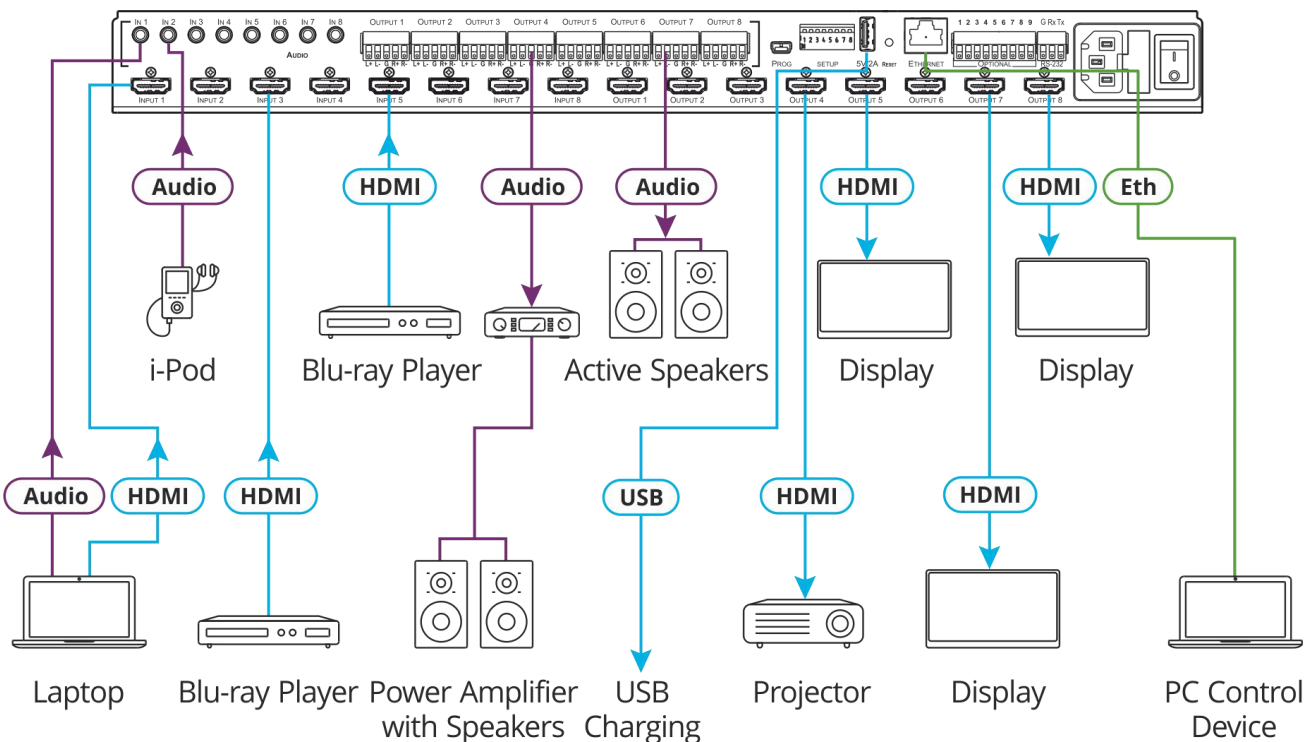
IN 1 IN 2 IN 3 IN 4 IN 5 IN 6 IN 7 IN 8
AUDIO
OUTPUT 1 OUTPUT 2 OUTPUT 3 OUTPUT 4 OUTPUT 5 OUTPUT 6 OUTPUT 7 OUTPUT 8
L+ L- G R+ R-
PROG SETUP 5V 2A RESET ETHERNET 1 2 3 4 5 6 7 8 9 G RX TX OPTIONAL RS-232
1 2 3 4 5 6 7 8
INPUT 1 INPUT 2 INPUT 3 INPUT 4 INPUT 5 INPUT 6 INPUT 7 INPUT 8 OUTPUT 1 OUTPUT 2 OUTPUT 3 OUTPUT 4 OUTPUT 5 OUTPUT 6 OUTPUT 7 OUTPUT 8

Audio
HDMI
Audio
Audio
HDMI
HDMI
Eth

i-Pod
Blu-ray Player
Active Speakers
Display
Display

Audio
HDMI
HDMI
USB
HDMI
HDMI

Laptop
Blu-ray Player
Power Amplifier with Speakers
USB Charging
Projector
Display
PC Control Device